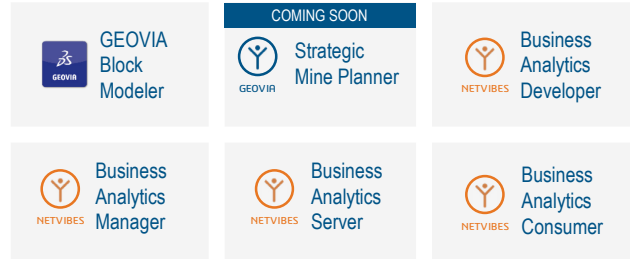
3DS GEOVIA

GEOVIA Block Modeler

COMING SOON

GEOVIA

Strategic Mine Planner

NETVIBES

Business Analytics Developer

NETVIBES

Business Analytics Manager

NETVIBES

Business Analytics Server

NETVIBES

Business Analytics Consumer